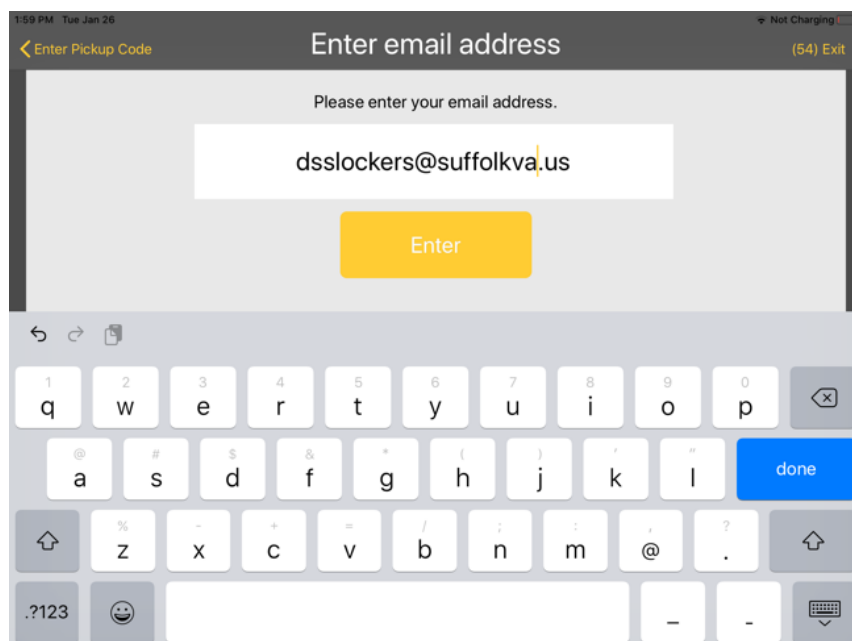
1:59 PM Tue Jan 26
Not Charging

Enter Pickup Code
Enter email address
(54) Exit

Please enter your email address.

dsslockers@suffolkva.us

Enter

1 q
2 w
3 e
4 r
5 t
6 y
7 u
8 i
9 o
0 p

@ a
# s
$ d
& f
* g
( h
) j
' k
" l
done

% z
- x
+ c
= v
/ b
; n
: m
, @
? .

.?123
_
-